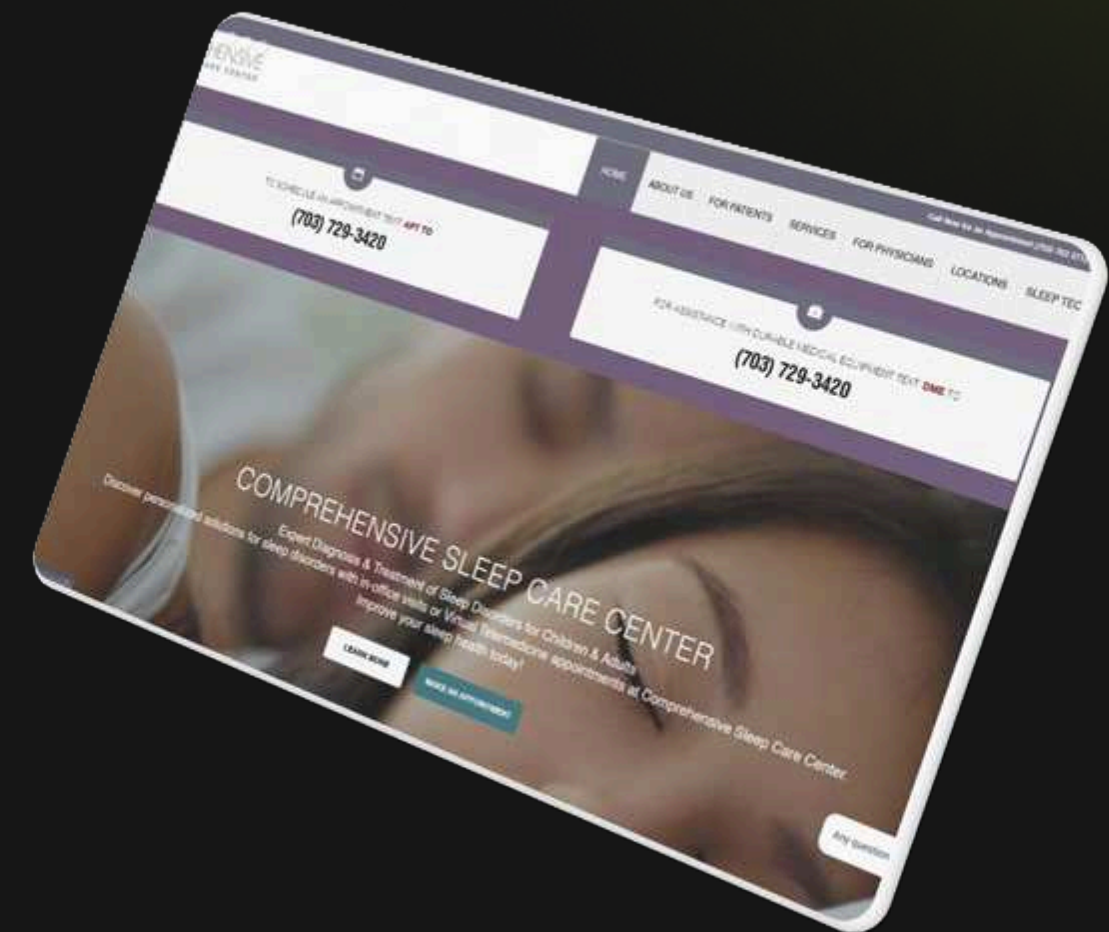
HENSIVE
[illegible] CENTER

TO SCHEDULE AN APPOINTMENT TEXT APT TO
(703) 729-3420

HOME
ABOUT US
FOR PATIENTS
SERVICES
FOR PHYSICIANS
LOCATIONS
SLEEP TEC

Call Now for an Appointment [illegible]

FOR ASSISTANCE WITH DURABLE MEDICAL EQUIPMENT TEXT DME TO
(703) 729-3420

COMPREHENSIVE SLEEP CARE CENTER

Expert Diagnosis & Treatment of Sleep Disorders for Children & Adults
Discover personalized solutions for sleep disorders with in-office visits or Virtual Telemedicine appointments at Comprehensive Sleep Care Center.
Improve your sleep health today!

LEARN MORE
MAKE AN APPOINTMENT

Any question